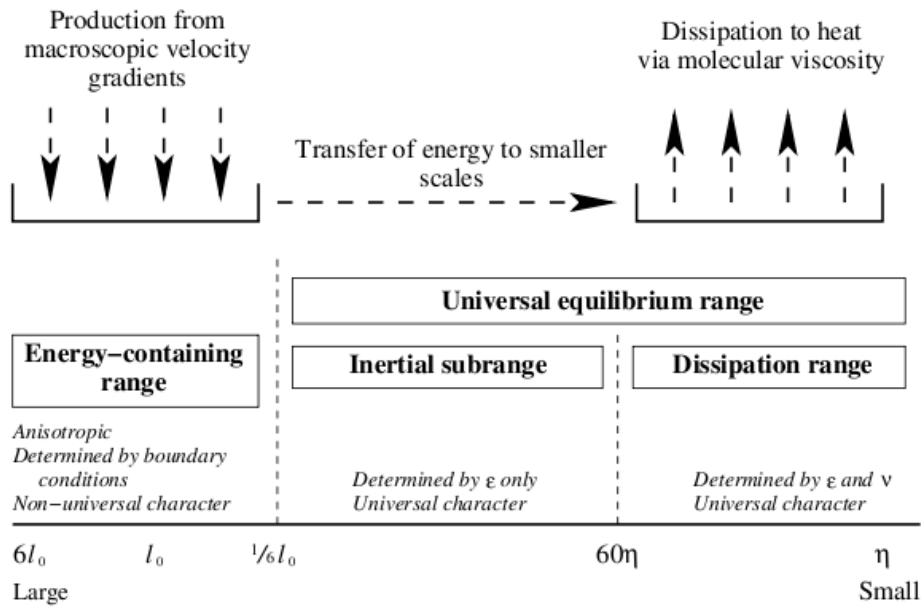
Production from macroscopic velocity gradients

Dissipation to heat via molecular viscosity

Transfer of energy to smaller scales

Universal equilibrium range

Energy−containing range

Inertial subrange

Dissipation range

Anisotropic
Determined by boundary conditions
Non−universal character

Determined by ε only
Universal character

Determined by ε and ν
Universal character

$6l_0$ $l_0$ $\frac{1}{6}l_0$ $60\eta$ $\eta$

Large

Small